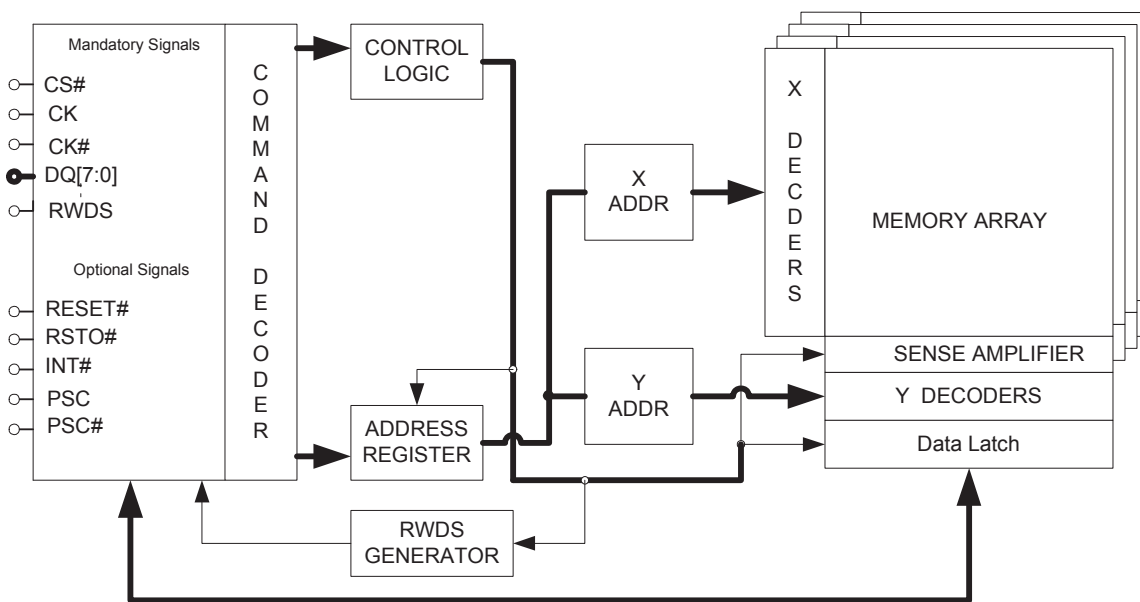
Mandatory Signals

CS#
CK
CK#
DQ[7:0]
RWDS

Optional Signals

RESET#
RSTO#
INT#
PSC
PSC#

COMMAND DECODER

CONTROL LOGIC

X ADDR

Y ADDR

ADDRESS REGISTER

RWDS GENERATOR

X DECODERS

MEMORY ARRAY

SENSE AMPLIFIER

Y DECODERS

Data Latch